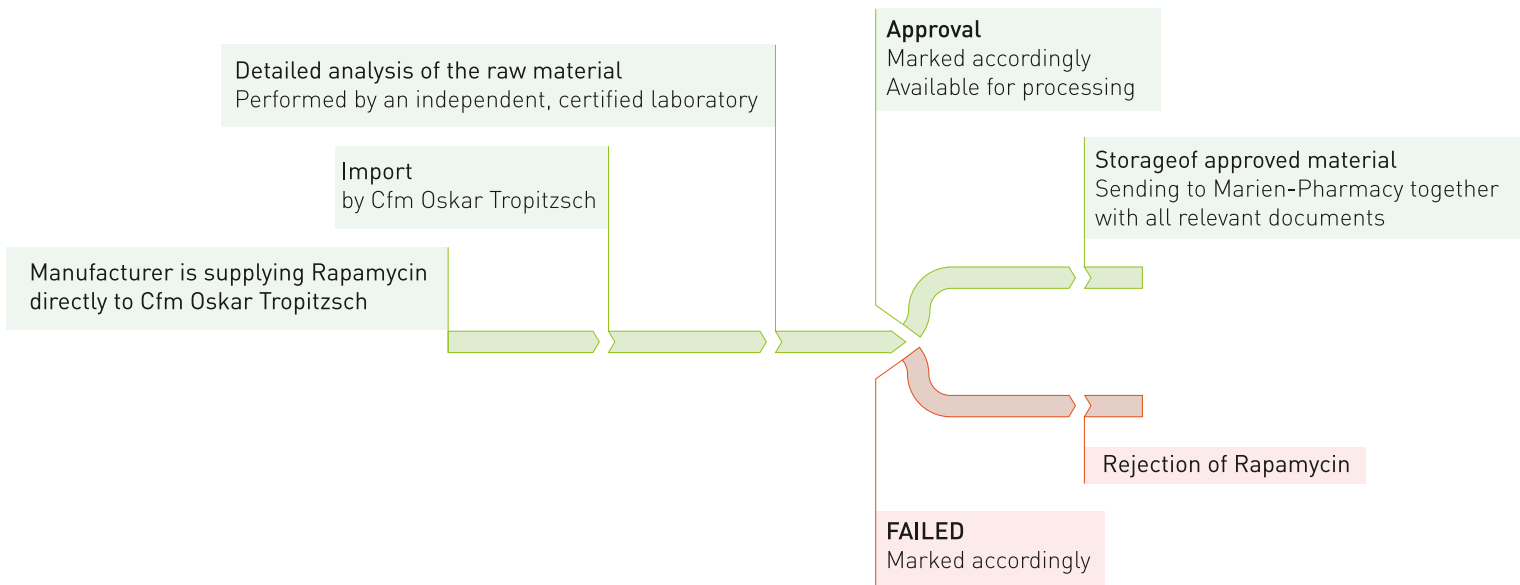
Manufacturer is supplying Rapamycin directly to Cfm Oskar Tropitzsch

Import
by Cfm Oskar Tropitzsch

Detailed analysis of the raw material
Performed by an independent, certified laboratory

Approval
Marked accordingly
Available for processing

Storageof approved material
Sending to Marien-Pharmacy together with all relevant documents

Rejection of Rapamycin

FAILED
Marked accordingly